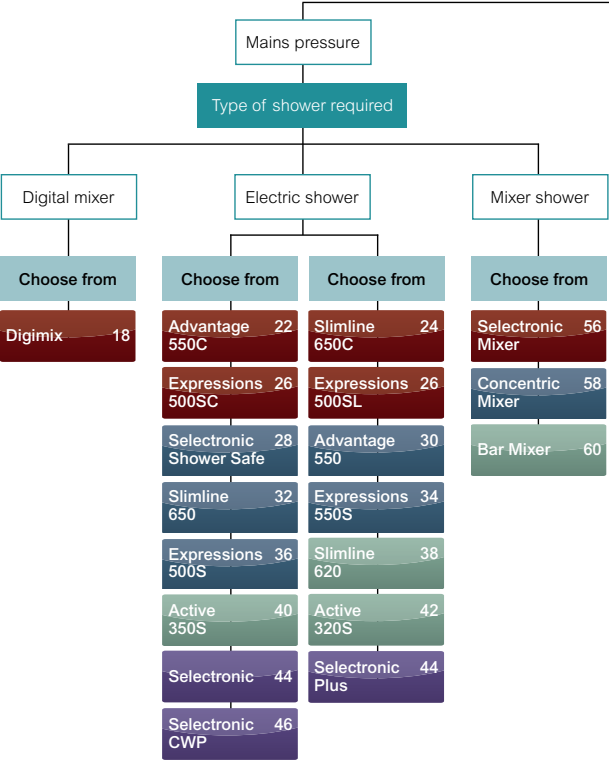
Mains pressure

Type of shower required

Digital mixer

Electric shower

Mixer shower

Choose from

Digimix 18

Choose from

Advantage 550C 22

Expressions 500SC 26

Selectronic Shower Safe 28

Slimline 650 32

Expressions 500S 36

Active 350S 40

Selectronic 44

Selectronic CWP 46

Choose from

Slimline 650C 24

Expressions 500SL 26

Advantage 550 30

Expressions 550S 34

Slimline 620 38

Active 320S 42

Selectronic Plus 44

Choose from

Selectronic Mixer 56

Concentric Mixer 58

Bar Mixer 60